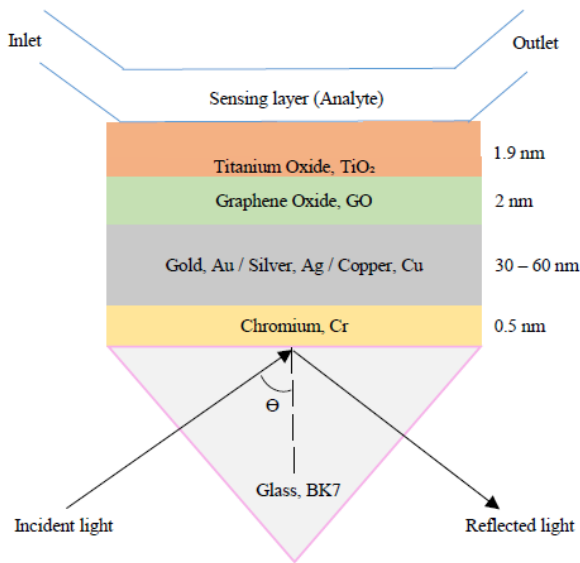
Inlet

Outlet

Sensing layer (Analyte)

Titanium Oxide, $TiO_2$

1.9 nm

Graphene Oxide, GO

2 nm

Gold, Au / Silver, Ag / Copper, Cu

30 – 60 nm

Chromium, Cr

0.5 nm

Θ

Glass, BK7

Incident light

Reflected light